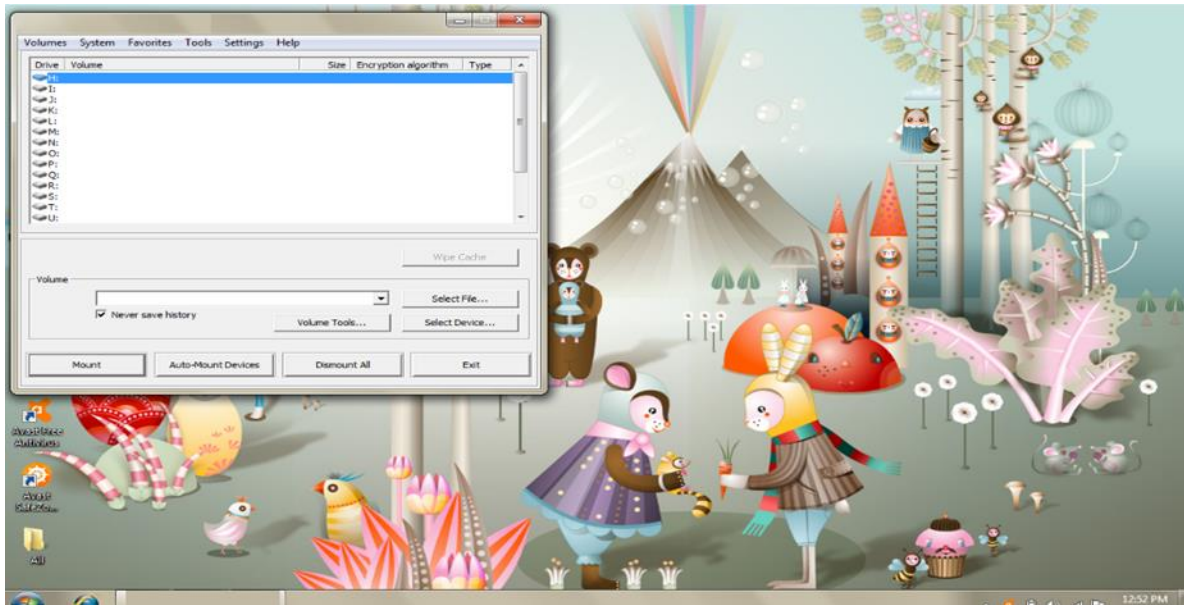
Volumes System Favorites Tools Settings Help

| Drive | Volume | Size | Encryption algorithm | Type |
|---|---|---|---|---|
| H: | | | | |
| I: | | | | |
| J: | | | | |
| K: | | | | |
| L: | | | | |
| M: | | | | |
| N: | | | | |
| O: | | | | |
| P: | | | | |
| Q: | | | | |
| R: | | | | |
| S: | | | | |
| T: | | | | |
| U: | | | | |

Wipe Cache

Volume

Select File...

Never save history

Volume Tools...

Select Device...

Mount

Auto-Mount Devices

Dismount All

Exit

Avast Free Antivirus

Avast SafeZon...

All

12:52 PM